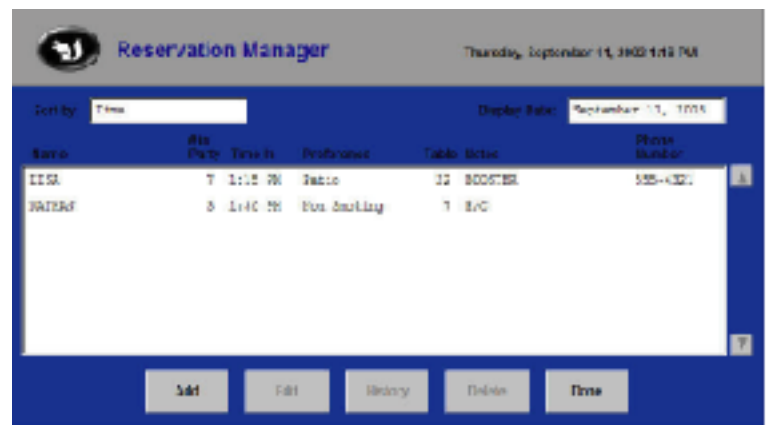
Reservation Manager

Thursday, September 11, 2003 1:18 PM

Sort by: Time

Display Date: September 11, 2003

| Name | Size Party | Time In | Preference | Table | Notes | Phone Number |
|---|---|---|---|---|---|---|
| LISA | 7 | 1:15 PM | Table | 12 | BOOSTER | 555-4321 |
| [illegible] | 3 | 1:40 PM | Non Smoking | 7 | B/C | |

Add

Edit

History

Delete

Done